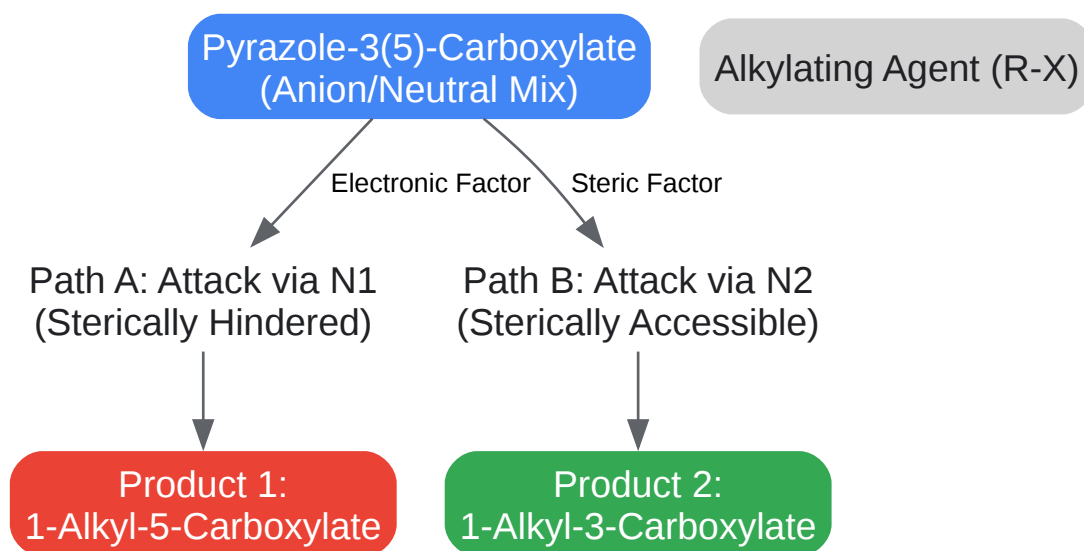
Pyrazole-3(5)-Carboxylate
(Anion/Neutral Mix)

Alkylating Agent (R-X)

Electronic Factor

Steric Factor

Path A: Attack via N1
(Sterically Hindered)

Path B: Attack via N2
(Sterically Accessible)

Product 1:
1-Alkyl-5-Carboxylate

Product 2:
1-Alkyl-3-Carboxylate